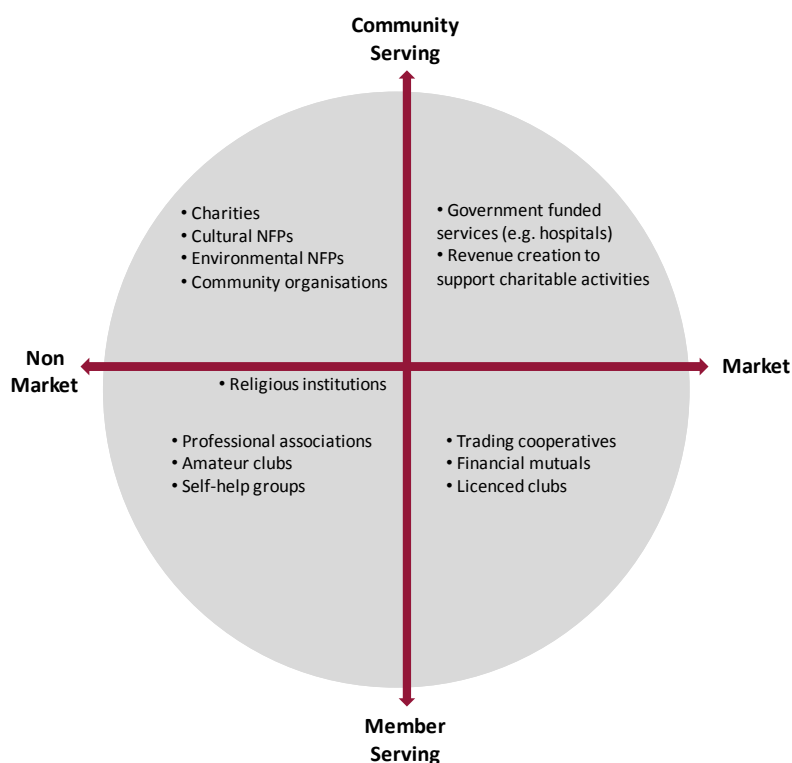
Community Serving

• Charities
• Cultural NFPs
• Environmental NFPs
• Community organisations

• Government funded services (e.g. hospitals)
• Revenue creation to support charitable activities

Non Market

• Religious institutions

Market

• Professional associations
• Amateur clubs
• Self-help groups

• Trading cooperatives
• Financial mutuals
• Licenced clubs

Member Serving